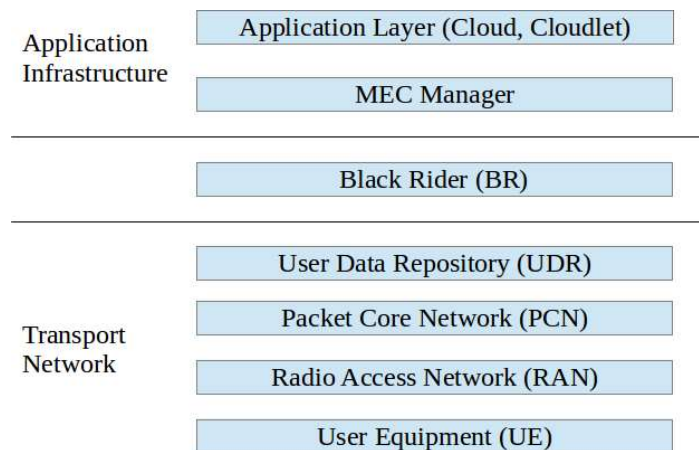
Application Infrastructure

Application Layer (Cloud, Cloudlet)

MEC Manager

Black Rider (BR)

Transport Network

User Data Repository (UDR)

Packet Core Network (PCN)

Radio Access Network (RAN)

User Equipment (UE)